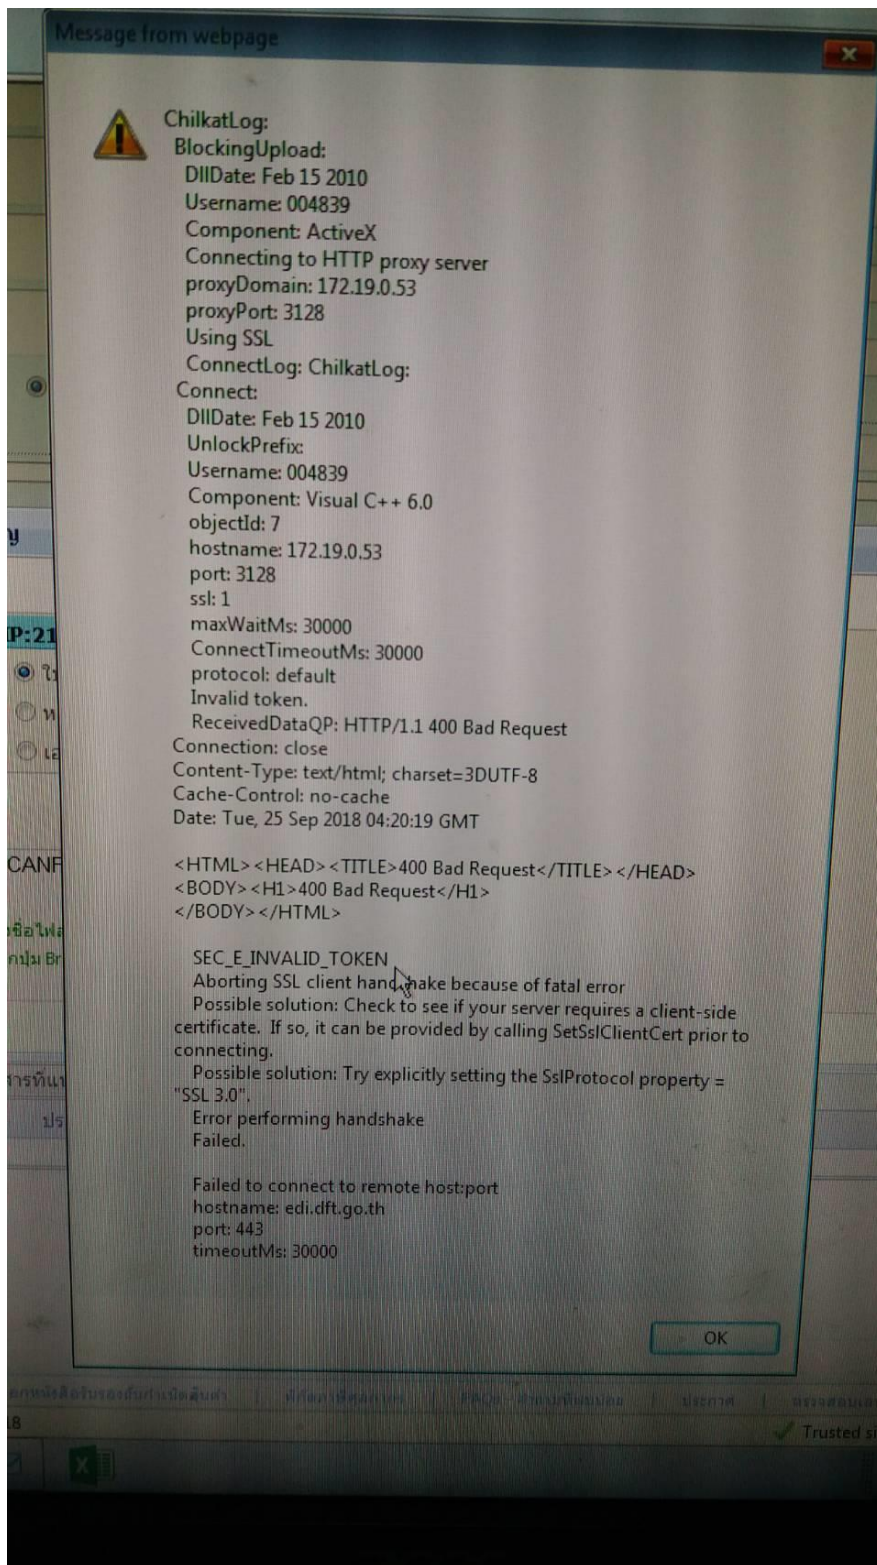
Message from webpage

ChilkatLog:
BlockingUpload:
DllDate: Feb 15 2010
Username: 004839
Component: ActiveX
Connecting to HTTP proxy server
proxyDomain: 172.19.0.53
proxyPort: 3128
Using SSL
ConnectLog: ChilkatLog:
Connect:
DllDate: Feb 15 2010
UnlockPrefix:
Username: 004839
Component: Visual C++ 6.0
objectId: 7
hostname: 172.19.0.53
port: 3128
ssl: 1
maxWaitMs: 30000
ConnectTimeoutMs: 30000
protocol: default
Invalid token.
ReceivedDataQP: HTTP/1.1 400 Bad Request
Connection: close
Content-Type: text/html; charset=3DUTF-8
Cache-Control: no-cache
Date: Tue, 25 Sep 2018 04:20:19 GMT

<HTML><HEAD><TITLE>400 Bad Request</TITLE></HEAD>
<BODY><H1>400 Bad Request</H1>
</BODY></HTML>

SEC_E_INVALID_TOKEN
Aborting SSL client handshake because of fatal error
Possible solution: Check to see if your server requires a client-side certificate. If so, it can be provided by calling SetSslClientCert prior to connecting.
Possible solution: Try explicitly setting the SslProtocol property = "SSL 3.0".
Error performing handshake
Failed.

Failed to connect to remote host:port
hostname: edi.dft.go.th
port: 443
timeoutMs: 30000

OK

P:21
CANF
Trusted si